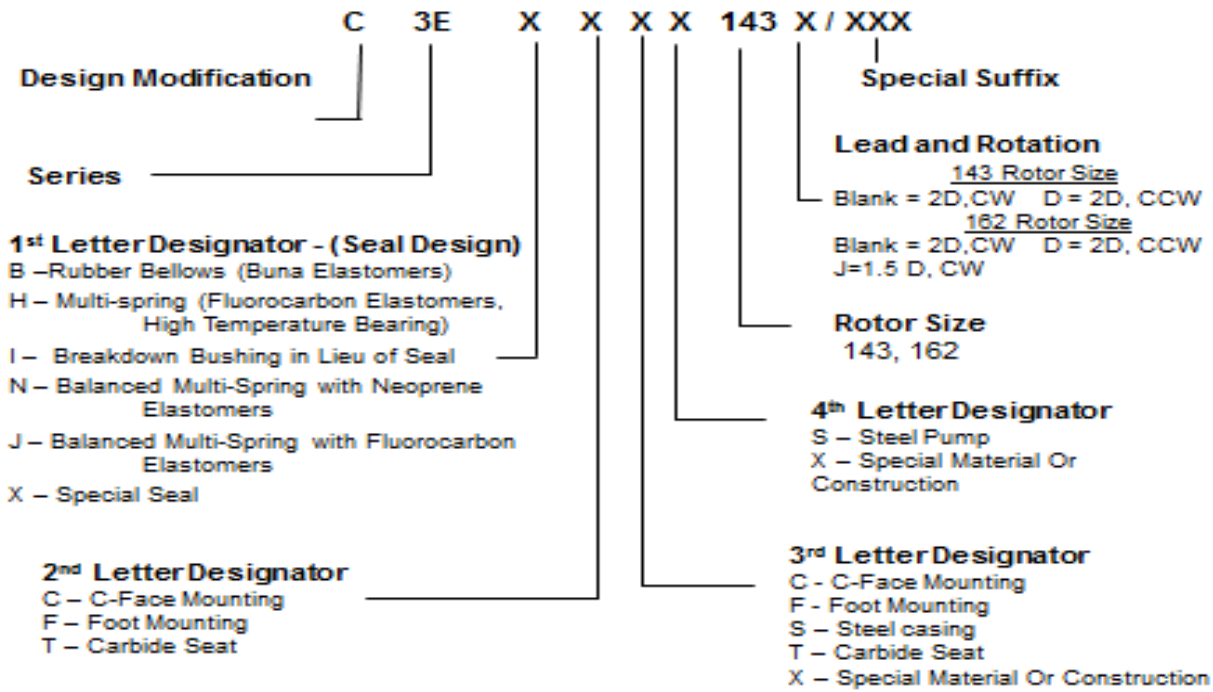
C 3E X X X X 143 X / XXX

Design Modification

Special Suffix

Lead and Rotation
143 Rotor Size
Blank = 2D, CW D = 2D, CCW
162 Rotor Size
Blank = 2D, CW D = 2D, CCW
J=1.5 D, CW

Series

1st Letter Designator - (Seal Design)
B –Rubber Bellows (Buna Elastomers)
H – Multi-spring (Fluorocarbon Elastomers, High Temperature Bearing)
I – Breakdown Bushing in Lieu of Seal
N – Balanced Multi-Spring with Neoprene Elastomers
J – Balanced Multi-Spring with Fluorocarbon Elastomers
X – Special Seal

Rotor Size
143, 162

4th Letter Designator
S – Steel Pump
X – Special Material Or Construction

3rd Letter Designator
C - C-Face Mounting
F - Foot Mounting
S – Steel casing
T – Carbide Seat
X – Special Material Or Construction

2nd Letter Designator
C – C-Face Mounting
F – Foot Mounting
T – Carbide Seat